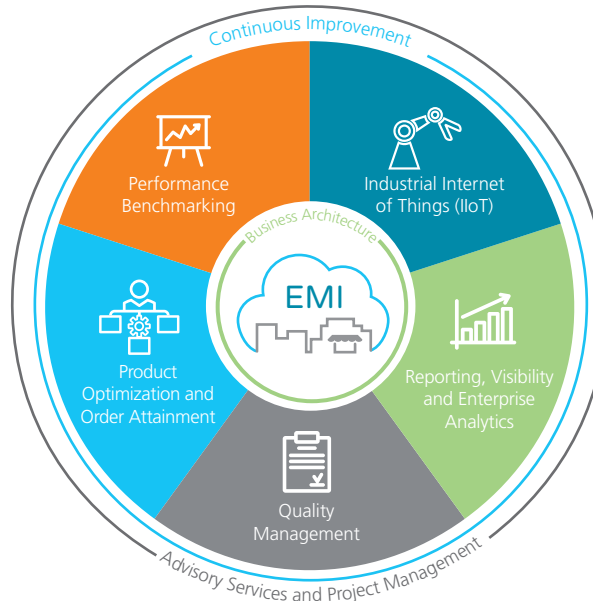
Continuous Improvement

Performance Benchmarking

Industrial Internet of Things (IIoT)

Business Architecture

EMI

Product Optimization and Order Attainment

Reporting, Visibility and Enterprise Analytics

Quality Management

Advisory Services and Project Management